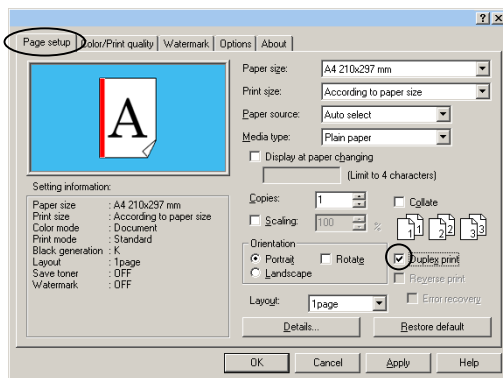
?| X

Page setup | Color/Print quality | Watermark | Options | About

A

Setting information:

Paper size : A4 210x297 mm
Print size : According to paper size
Color mode : Document
Print mode : Standard
Black generation : K
Layout : 1page
Save toner : OFF
Watermark : OFF

Paper size: A4 210x297 mm
Print size: According to paper size
Paper source: Auto select
Media type: Plain paper
Display at paper changing
(Limit to 4 characters)
Copies: 1
Collate
Scaling: 100 %
1 2 3
Orientation
Portrait
Rotate
Landscape
Duplex print
Reverse print
Layout: 1page
Error recovery
Details...
Restore default

OK | Cancel | Apply | Help